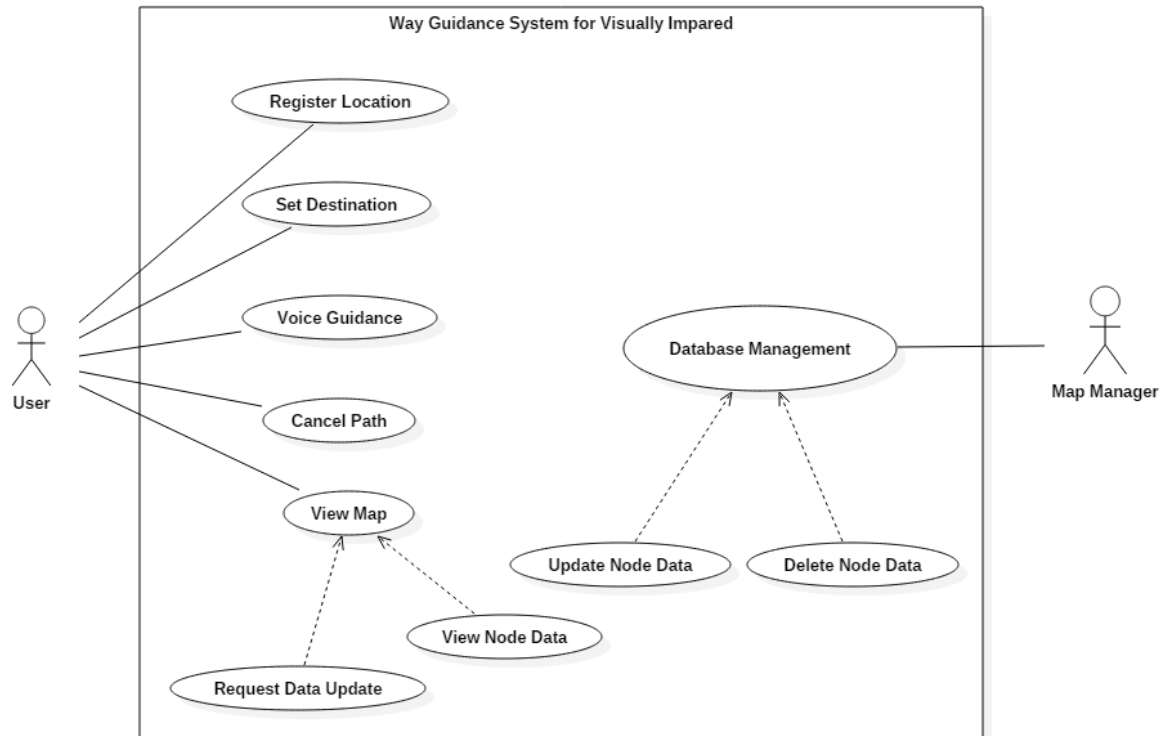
Way Guidance System for Visually Impared

Register Location

Set Destination

Voice Guidance

Cancel Path

View Map

View Node Data

Request Data Update

Database Management

Update Node Data

Delete Node Data

User

Map Manager